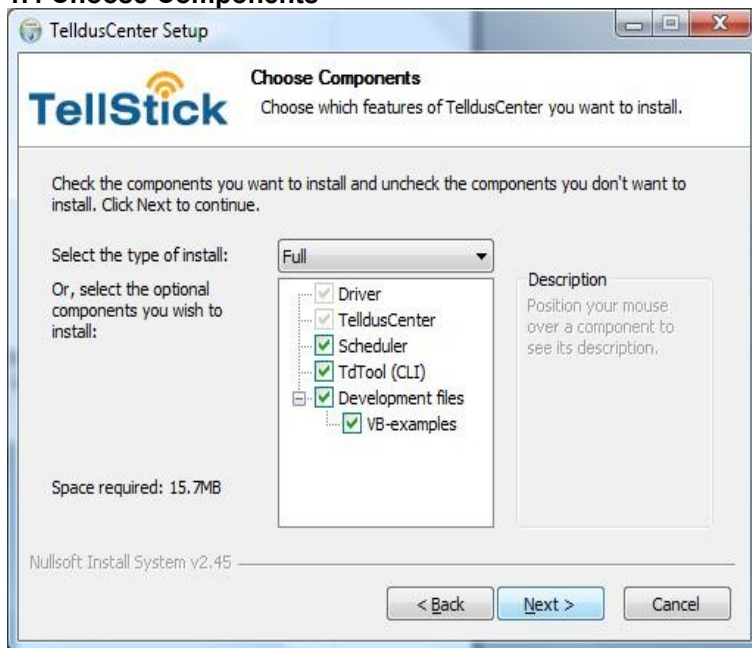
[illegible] Choose Components

TelldusCenter Setup

TellStick

Choose Components

Choose which features of TelldusCenter you want to install.

Check the components you want to install and uncheck the components you don't want to install. Click Next to continue.

Select the type of install:

Full

Or, select the optional components you wish to install:

Driver
TelldusCenter
Scheduler
TdTool (CLI)
Development files
VB-examples

Description

Position your mouse over a component to see its description.

Space required: 15.7MB

Nullsoft Install System v2.45

< Back

Next >

Cancel